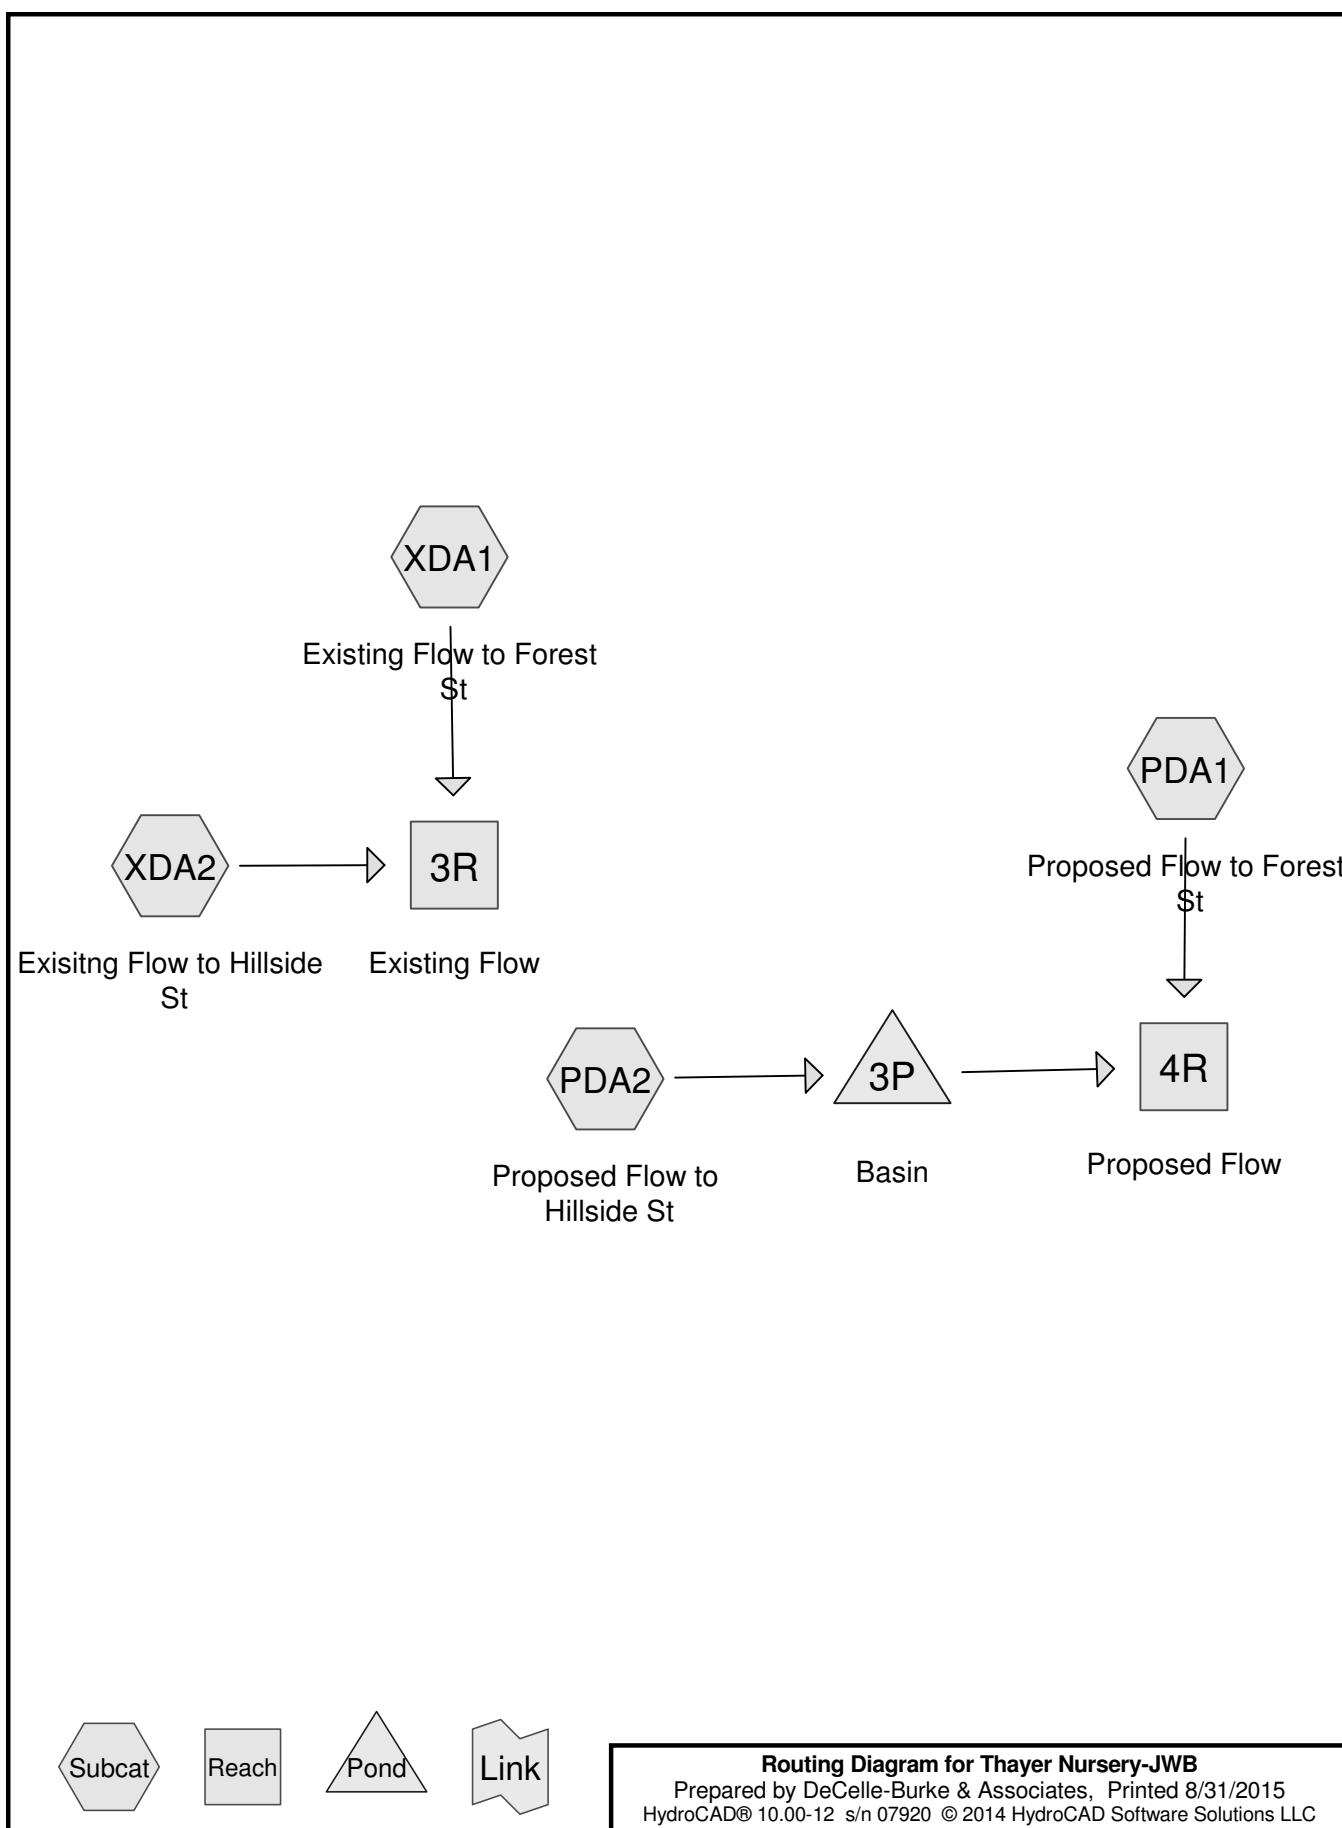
XDA1

Existing Flow to Forest St

PDA1

XDA2

3R

Proposed Flow to Forest St

Exisitng Flow to Hillside St

Existing Flow

PDA2

3P

4R

Proposed Flow to Hillside St

Basin

Proposed Flow

Subcat

Reach

Pond

Link

**Routing Diagram for Thayer Nursery-JWB**
Prepared by DeCelle-Burke & Associates, Printed 8/31/2015
HydroCAD® 10.00-12 s/n 07920 © 2014 HydroCAD Software Solutions LLC